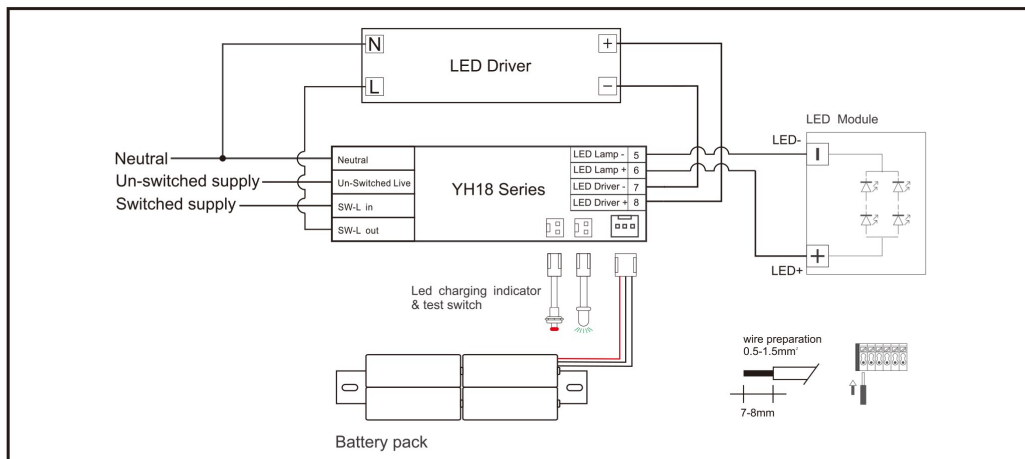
N
+
LED Driver
L
−
LED Module
LED-
I
Neutral
Neutral
LED Lamp - 5
LED Lamp + 6
Un-switched supply
Un-Switched Live
YH18 Series
LED Driver - 7
Switched supply
SW-L in
LED Driver + 8
SW-L out
+
LED+
Led charging indicator & test switch
wire preparation 0.5-1.5mm²
7-8mm
Battery pack